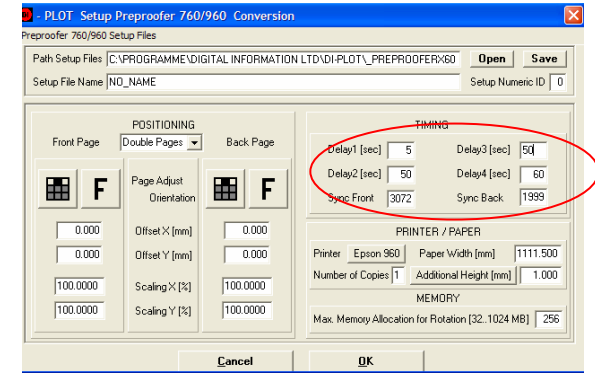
- PLOT Setup Preproofer 760/960 Conversion
Preproofer 760/960 Setup Files

Path Setup Files C:\PROGRAMME\DIGITAL INFORMATION LTD\DI-PLOT\_PREPROOFERX60 Open Save
Setup File Name NO_NAME Setup Numeric ID 0

POSITIONING
Front Page Double Pages Back Page
F
Page Adjust Orientation
F
0.000 Offset X [mm] 0.000
0.000 Offset Y [mm] 0.000
100.0000 Scaling X [%] 100.0000
100.0000 Scaling Y [%] 100.0000

TIMING
Delay1 [sec] 5 Delay3 [sec] 50
Delay2 [sec] 50 Delay4 [sec] 60
Sync Front 3072 Sync Back 1999

PRINTER / PAPER
Printer Epson 960 Paper Width [mm] 1111.500
Number of Copies 1 Additional Height [mm] 1.000

MEMORY
Max. Memory Allocation for Rotation [32..1024 MB] 256

Cancel OK